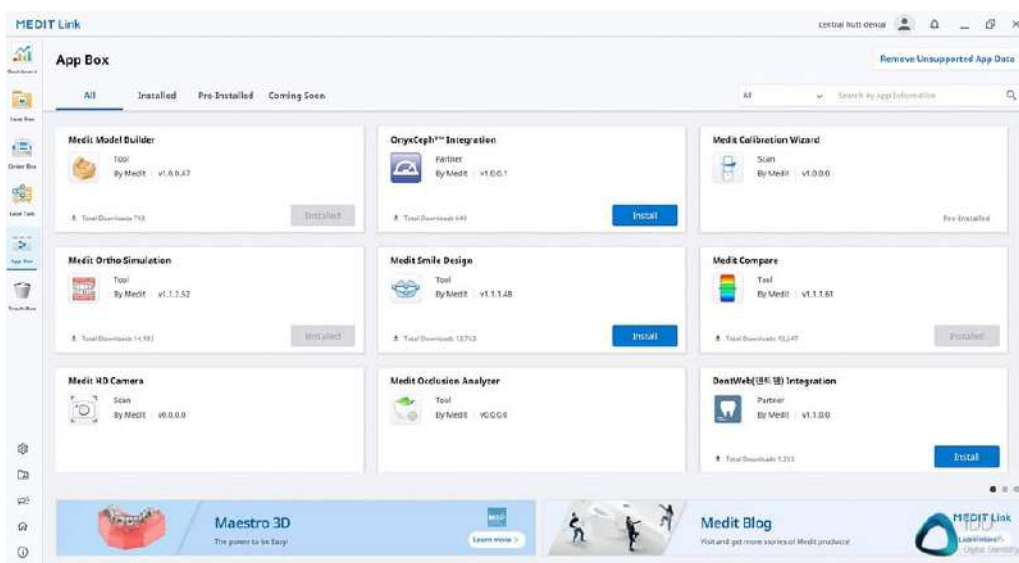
MEDIT Link

Central Nutt dental

Dashboard

Case Box

Order Box

Case Talk

App Box

Trash Box

App Box

Remove Unsupported App Data

All Installed Pre-Installed Coming Soon

All

Search by app information

Medit Model Builder
Tool
By Medit | v1.0.0.47
Total Downloads 713
Installed

OnyxCeph™ Integration
Partner
By Medit | v1.0.0.1
Total Downloads 449
Install

Medit Calibration Wizard
Scan
By Medit | v1.0.0.0
Pre-Installed

Medit Ortho Simulation
Tool
By Medit | v1.1.2.52
Total Downloads 14,193
Installed

Medit Smile Design
Tool
By Medit | v1.1.1.48
Total Downloads 13,753
Install

Medit Compare
Tool
By Medit | v1.1.1.61
Total Downloads 15,247
Installed

Medit HD Camera
Scan
By Medit | v0.0.0.0

Medit Occlusion Analyzer
Tool
By Medit | v0.0.0.0

DentWeb(덴트웹) Integration
Partner
By Medit | v1.1.0.0
Total Downloads 1,313
Install

Maestro 3D
The power to be Easy!
Learn more >

Medit Blog
Visit and get more stories of Medit products!

MEDIT Link
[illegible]
Digital Dentistry